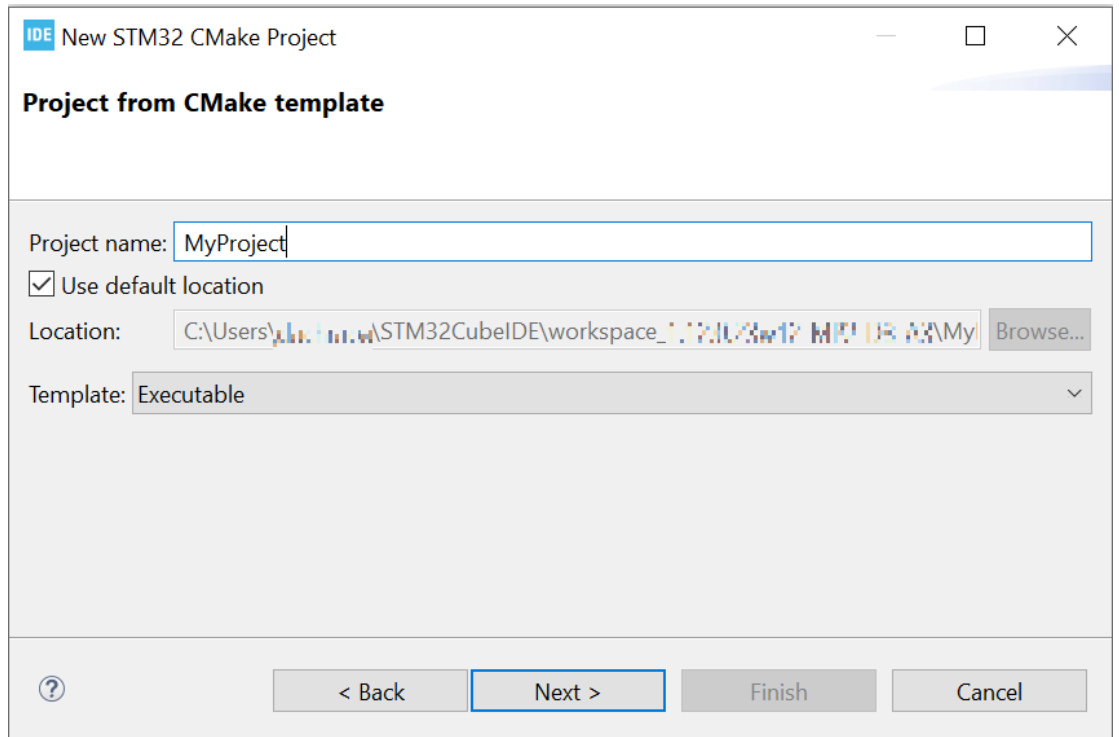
IDE New STM32 CMake Project

Project from CMake template

Project name: MyProject

Use default location

Location: C:\Users\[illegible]\STM32CubeIDE\workspace_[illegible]\My

Browse...

Template: Executable

?

< Back

Next >

Finish

Cancel